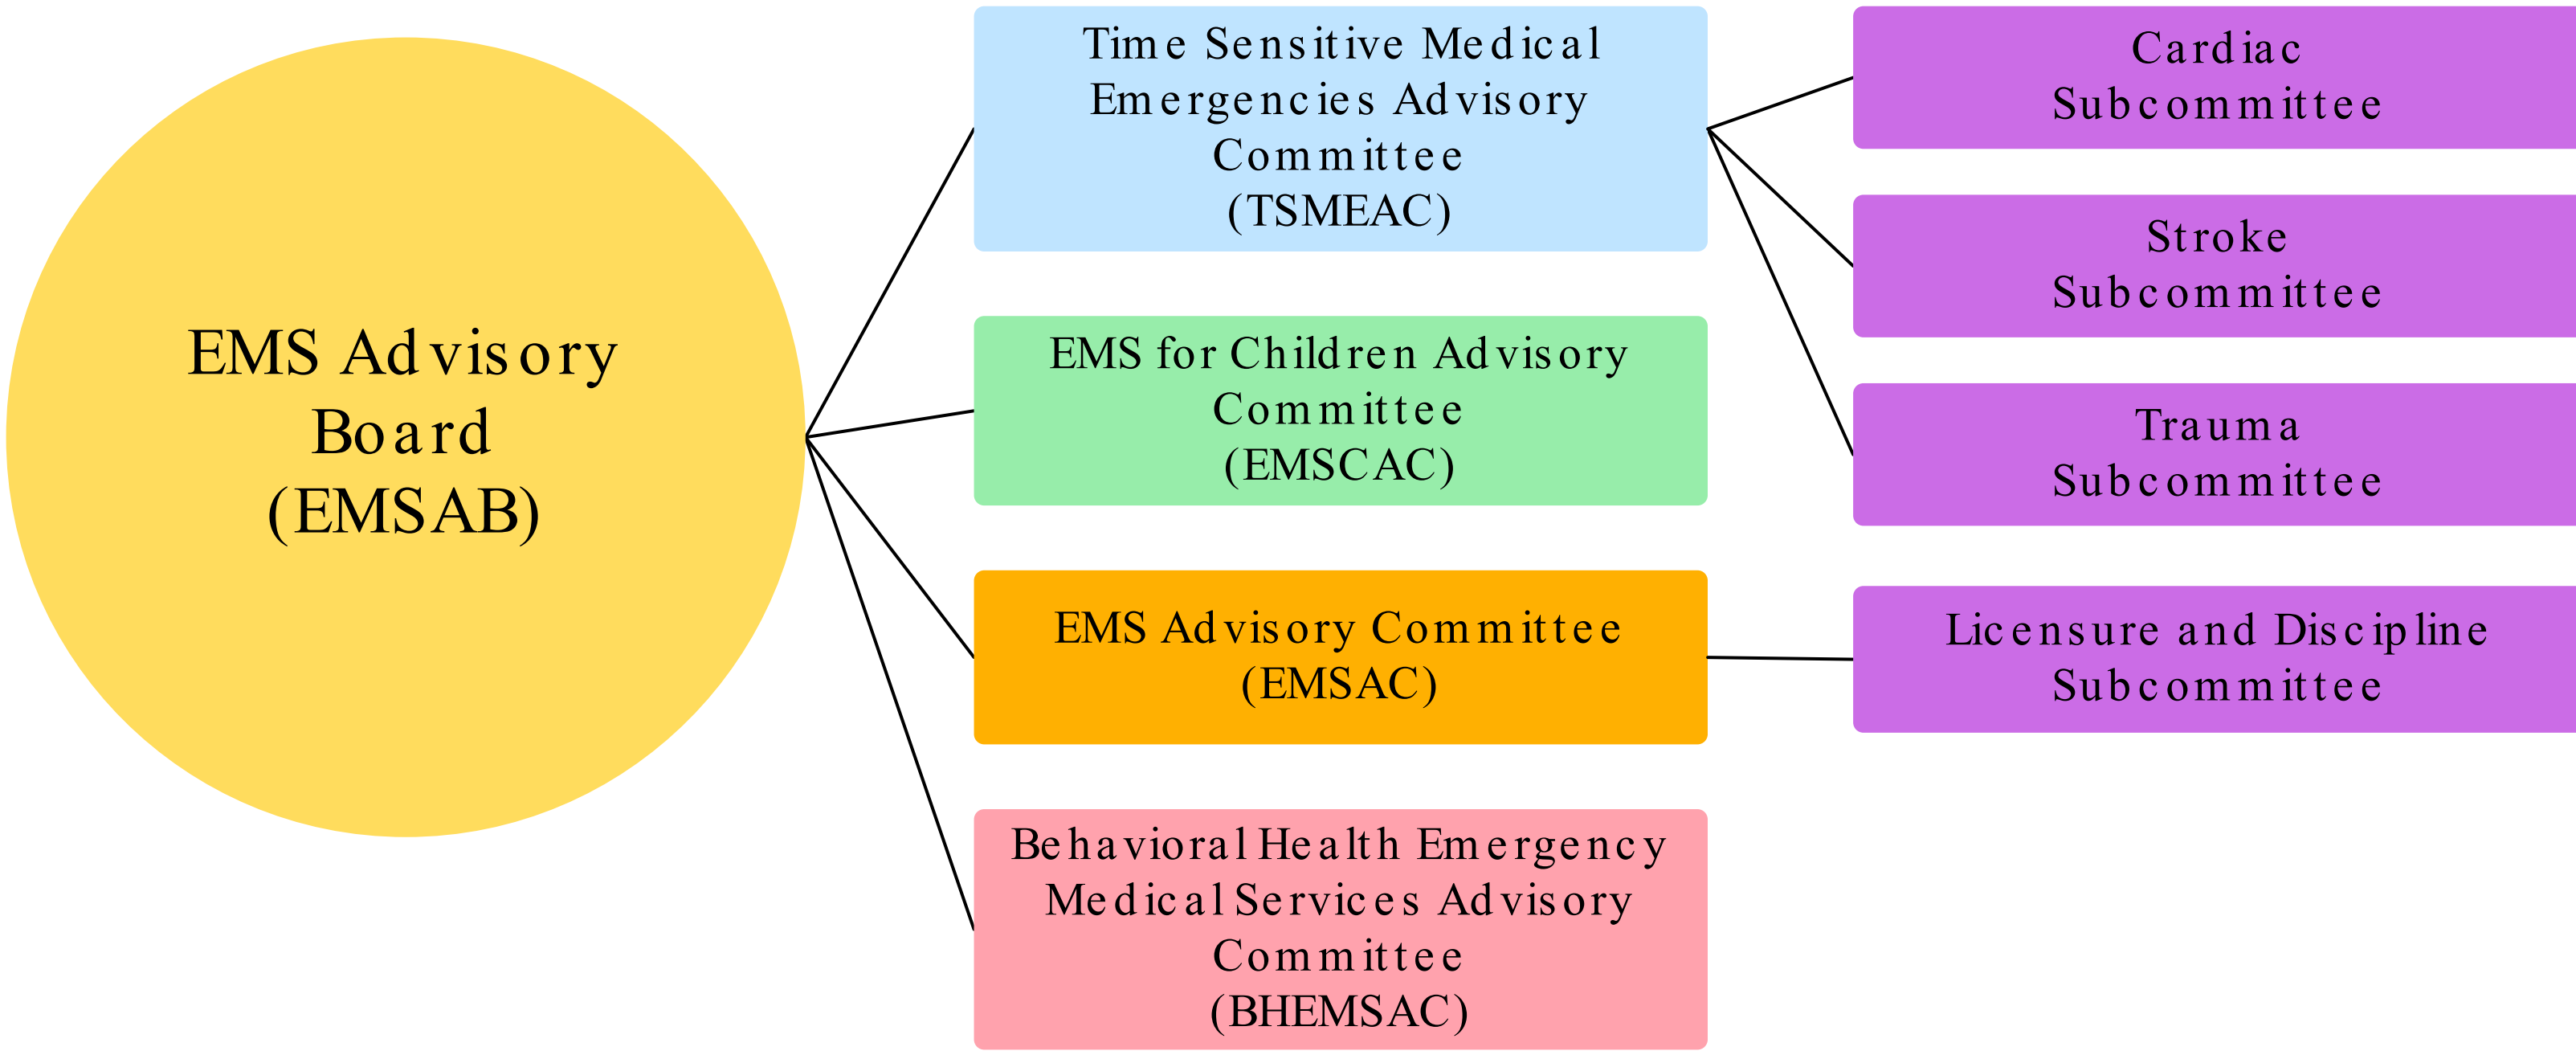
EMS Advisory Board (EMSAB)

Time Sensitive Medical Emergencies Advisory Committee (TSMEAC)

EMS for Children Advisory Committee (EMSCAC)

EMS Advisory Committee (EMSAC)

Behavioral Health Emergency Medical Services Advisory Committee (BHEMSAC)

Cardiac Subcommittee

Stroke Subcommittee

Trauma Subcommittee

Licensure and Discipline Subcommittee